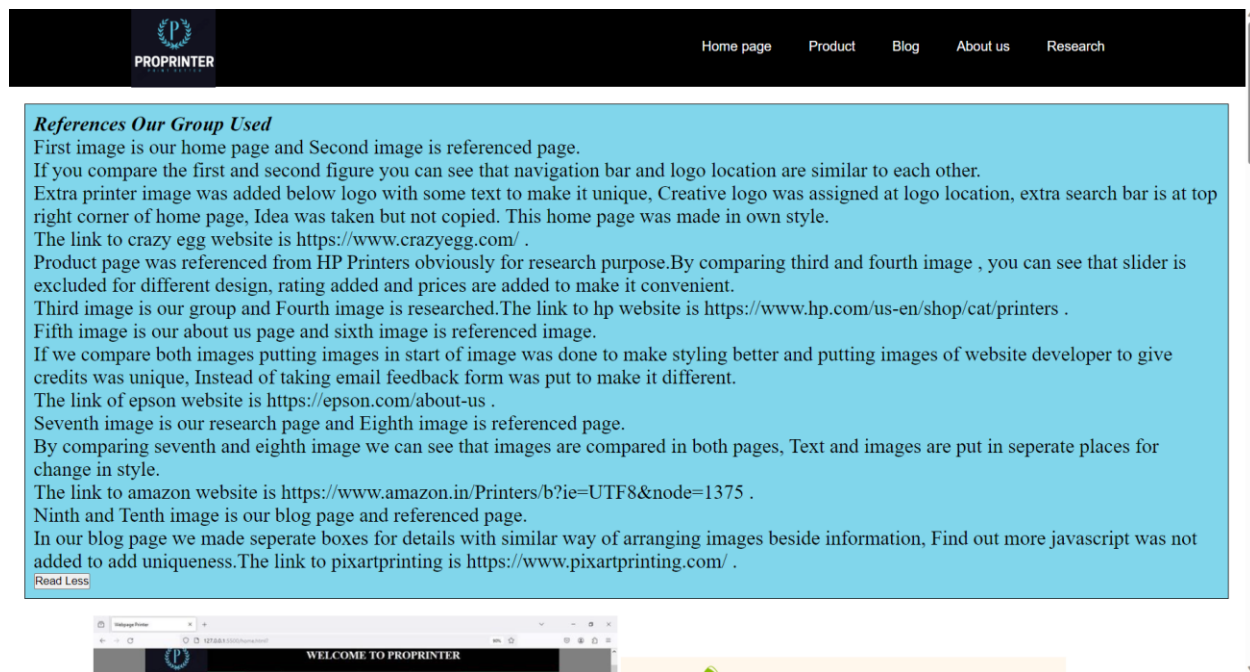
P
PROPRINTER
Home page Product Blog About us Research

References Our Group Used
First image is our home page and Second image is referenced page.
If you compare the first and second figure you can see that navigation bar and logo location are similar to each other.
Extra printer image was added below logo with some text to make it unique, Creative logo was assigned at logo location, extra search bar is at top right corner of home page, Idea was taken but not copied. This home page was made in own style.
The link to crazy egg website is https://www.crazyegg.com/ .
Product page was referenced from HP Printers obviously for research purpose.By comparing third and fourth image , you can see that slider is excluded for different design, rating added and prices are added to make it convenient.
Third image is our group and Fourth image is researched.The link to hp website is https://www.hp.com/us-en/shop/cat/printers .
Fifth image is our about us page and sixth image is referenced image.
If we compare both images putting images in start of image was done to make styling better and putting images of website developer to give credits was unique, Instead of taking email feedback form was put to make it different.
The link of epson website is https://epson.com/about-us .
Seventh image is our research page and Eighth image is referenced page.
By comparing seventh and eighth image we can see that images are compared in both pages, Text and images are put in seperate places for change in style.
The link to amazon website is https://www.amazon.in/Printers/b?ie=UTF8&node=1375 .
Ninth and Tenth image is our blog page and referenced page.
In our blog page we made seperate boxes for details with similar way of arranging images beside information, Find out more javascript was not added to add uniqueness.The link to pixartprinting is https://www.pixartprinting.com/ .
Read Less

Webpage Printer
127.0.0.1
WELCOME TO PROPRINTER